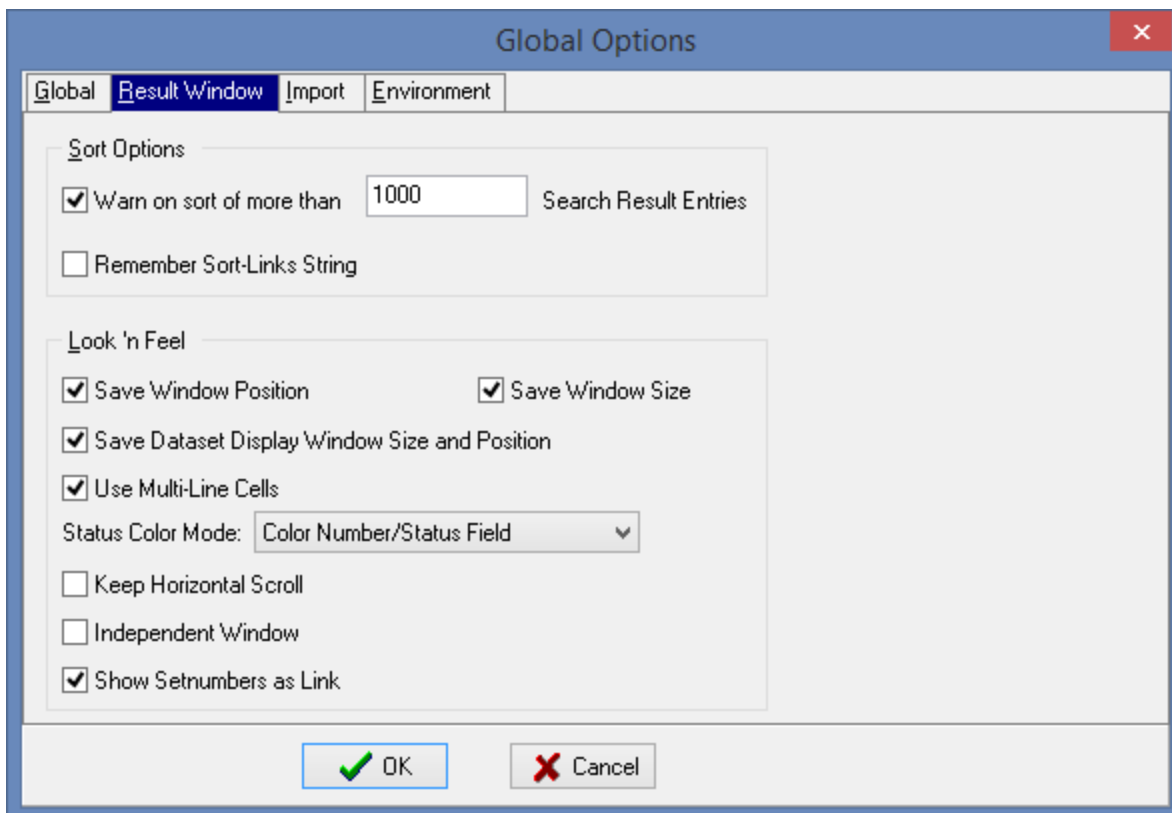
Global Options

Global | Result Window | Import | Environment

Sort Options

Warn on sort of more than 1000 Search Result Entries

Remember Sort-Links String

Look 'n Feel

Save Window Position

Save Window Size

Save Dataset Display Window Size and Position

Use Multi-Line Cells

Status Color Mode: Color Number/Status Field

Keep Horizontal Scroll

Independent Window

Show Setnumbers as Link

OK

Cancel